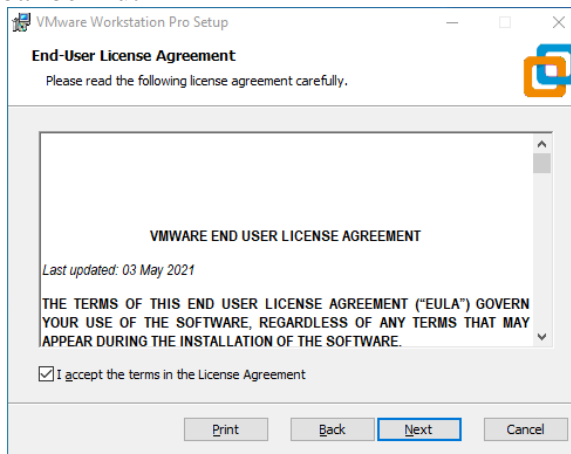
VMware Workstation Pro Setup

End-User License Agreement

Please read the following license agreement carefully.

VMWARE END USER LICENSE AGREEMENT

Last updated: 03 May 2021

THE TERMS OF THIS END USER LICENSE AGREEMENT ("EULA") GOVERN YOUR USE OF THE SOFTWARE, REGARDLESS OF ANY TERMS THAT MAY APPEAR DURING THE INSTALLATION OF THE SOFTWARE.

I accept the terms in the License Agreement

Print Back Next Cancel